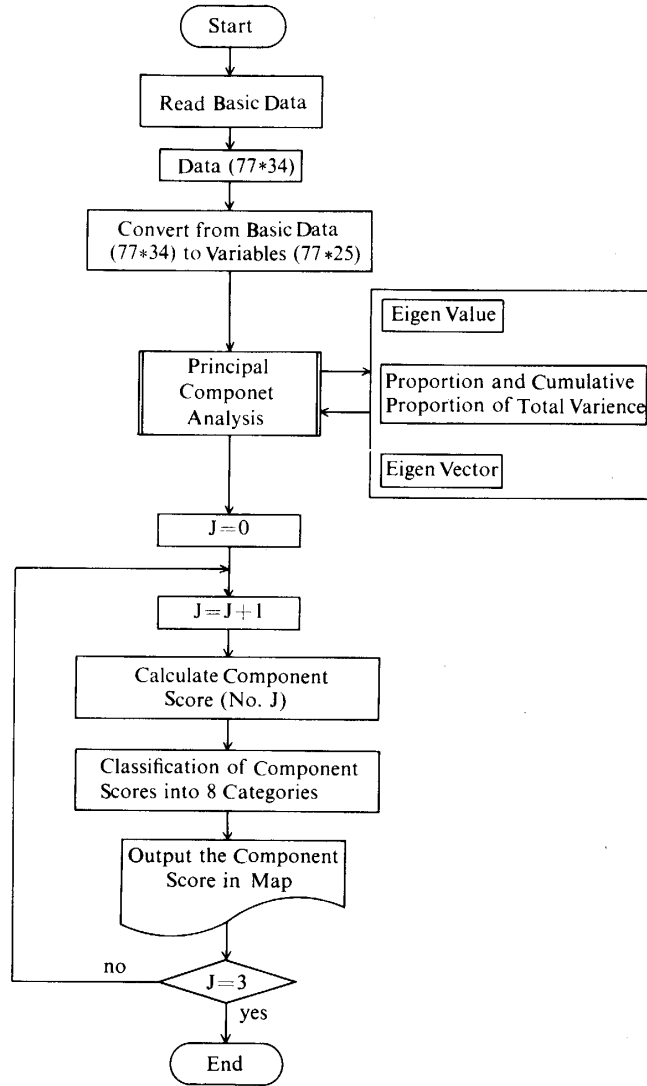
Start

Read Basic Data

Data (77*34)

Convert from Basic Data (77*34) to Variables (77*25)

Principal Componet Analysis

Eigen Value

Proportion and Cumulative Proportion of Total Varience

Eigen Vector

J=0

J=J+1

Calculate Component Score (No. J)

Classification of Component Scores into 8 Categories

Output the Component Score in Map

no

J=3

yes

End